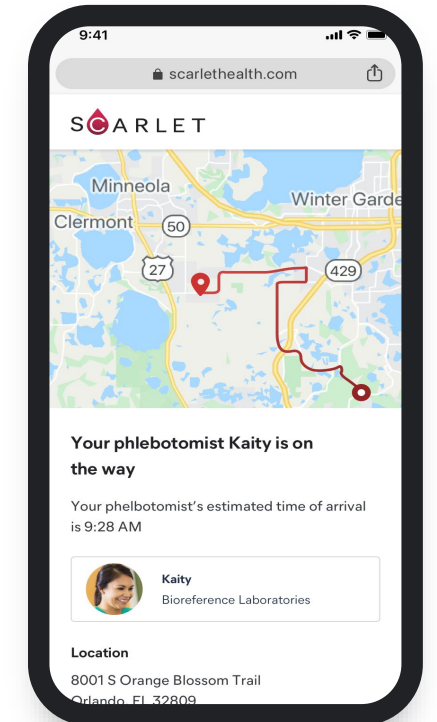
9:41

scarlethealth.com

SCARLET

Minneola
Winter Garde
Clermont
50
27
429

Your phlebotomist Kaity is on the way

Your phelbotomist's estimated time of arrival is 9:28 AM

Kaity
Bioreference Laboratories

Location

8001 S Orange Blossom Trail
Orlando, FL 32809